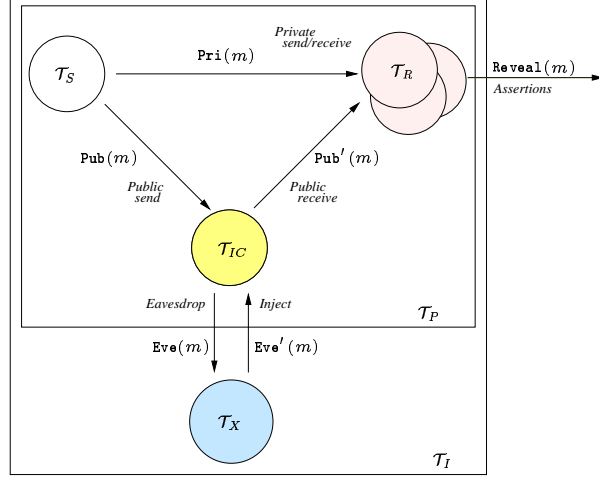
$\mathcal{T}_S$

Private send/receive

$\texttt{Pri}(m)$

$\mathcal{T}_R$

$\texttt{Reveal}(m)$

Assertions

$\texttt{Pub}(m)$

Public send

$\texttt{Pub}'(m)$

Public receive

$\mathcal{T}_{IC}$

Eavesdrop

Inject

$\mathcal{T}_P$

$\texttt{Eve}(m)$

$\texttt{Eve}'(m)$

$\mathcal{T}_X$

$\mathcal{T}_I$